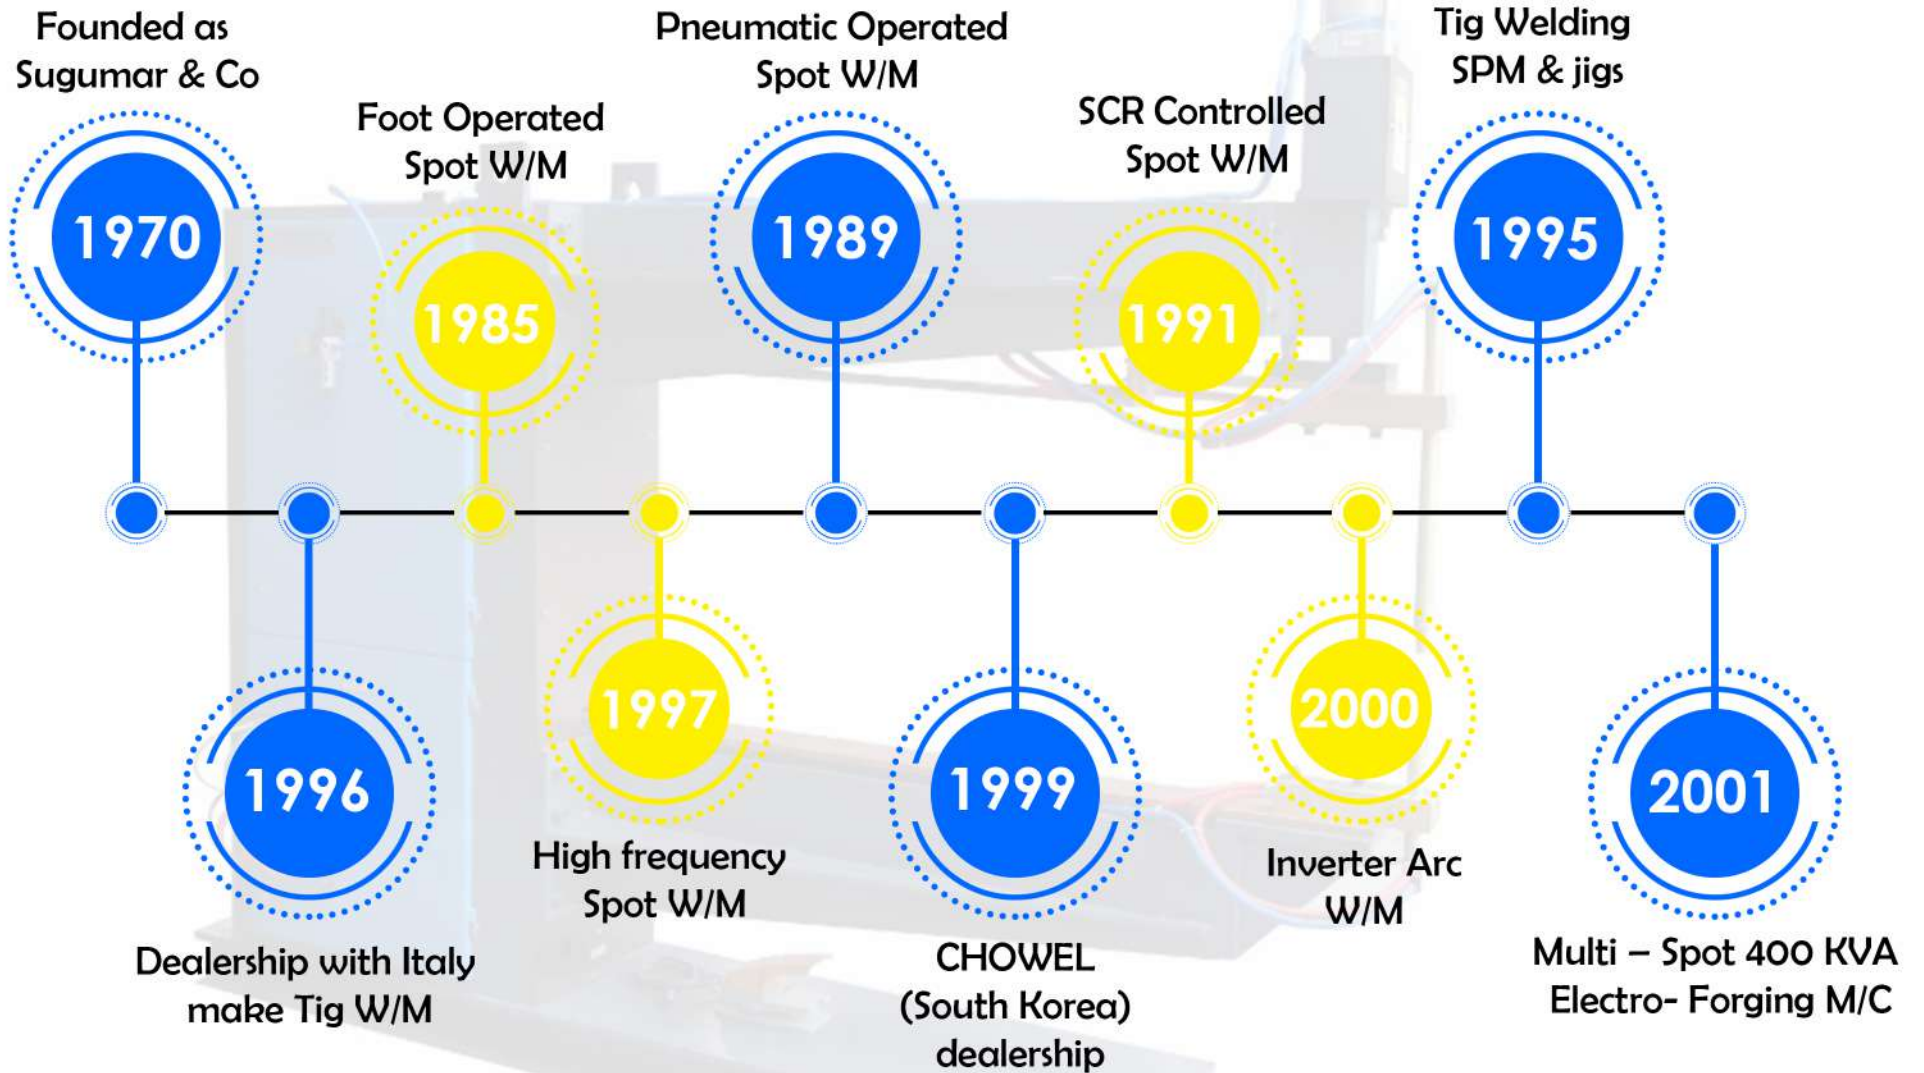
Founded as Sugumar & Co

1970

Foot Operated Spot W/M

1985

Pneumatic Operated Spot W/M

1989

SCR Controlled Spot W/M

1991

Tig Welding SPM & jigs

1995

1996

Dealership with Italy make Tig W/M

1997

High frequency Spot W/M

1999

CHOWEL (South Korea) dealership

2000

Inverter Arc W/M

2001

Multi – Spot 400 KVA Electro- Forging M/C